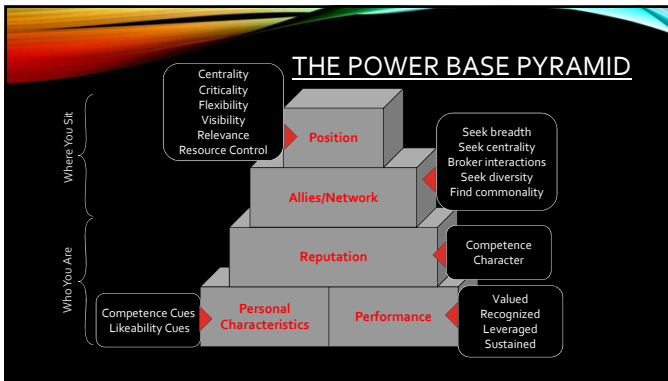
THE POWER BASE PYRAMID

Where You Sit

Who You Are

Centrality
Criticality
Flexibility
Visibility
Relevance
Resource Control

Position

Seek breadth
Seek centrality
Broker interactions
Seek diversity
Find commonality

Allies/Network

Reputation

Competence
Character

Competence Cues
Likeability Cues

Personal Characteristics

Performance

Valued
Recognized
Leveraged
Sustained